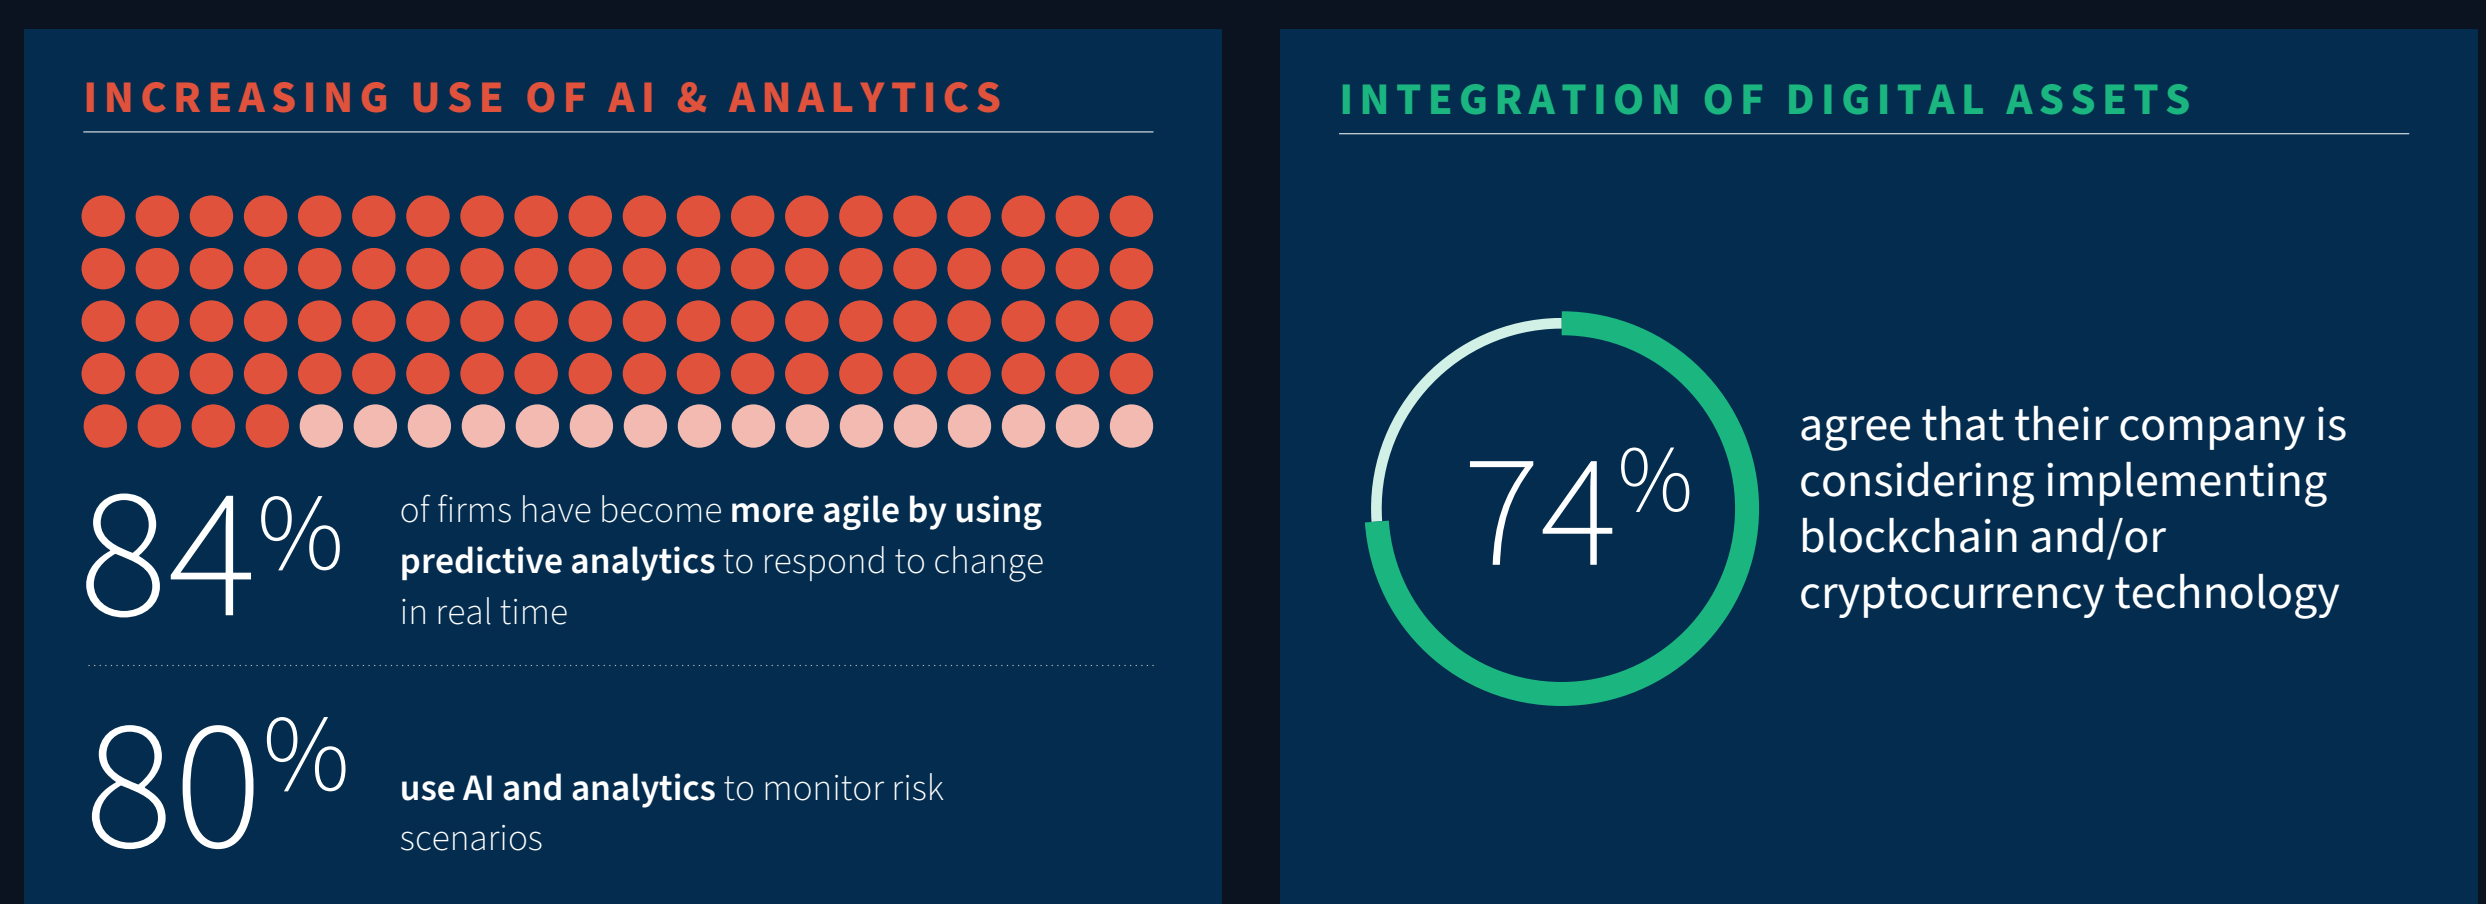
INCREASING USE OF AI & ANALYTICS

84%

of firms have become more agile by using predictive analytics to respond to change in real time

80%

use AI and analytics to monitor risk scenarios

INTEGRATION OF DIGITAL ASSETS

74%

agree that their company is considering implementing blockchain and/or cryptocurrency technology